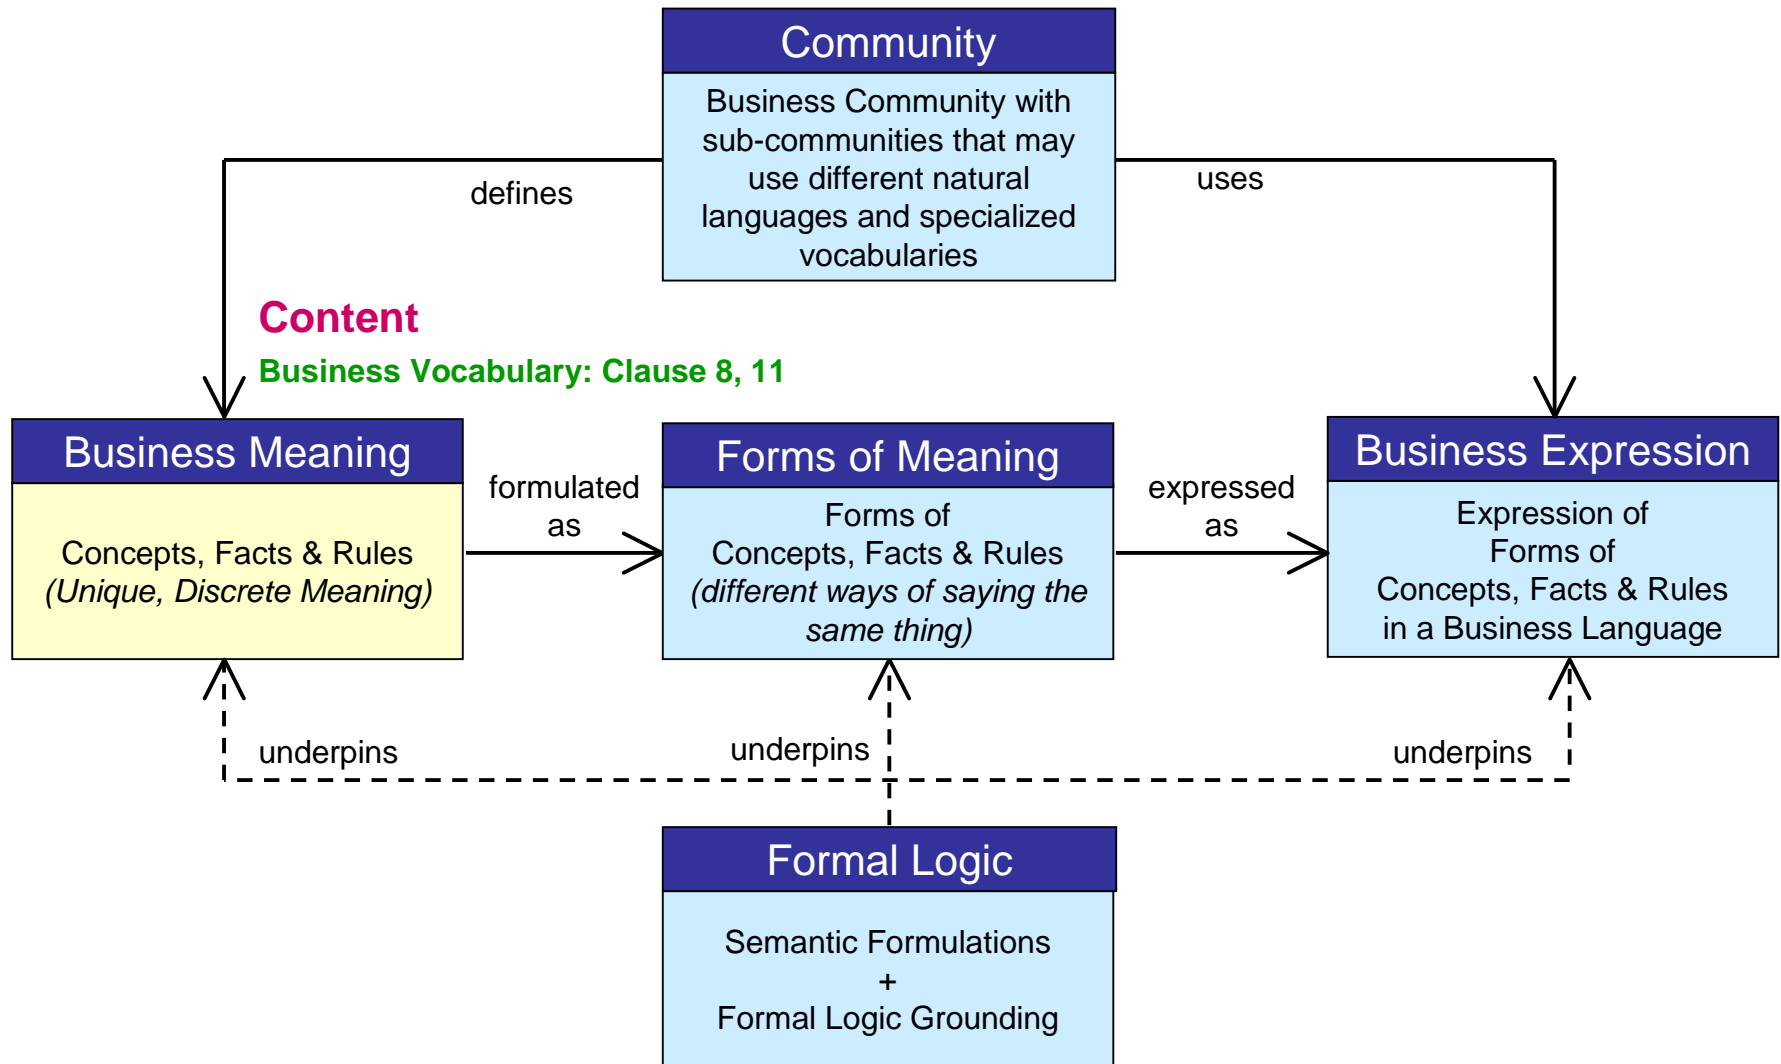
Community

Business Community with sub-communities that may use different natural languages and specialized vocabularies

defines

uses

Content

Business Vocabulary: Clause 8, 11

Business Meaning

Concepts, Facts & Rules
*(Unique, Discrete Meaning)*

formulated as

Forms of Meaning

Forms of
Concepts, Facts & Rules
*(different ways of saying the same thing)*

expressed as

Business Expression

Expression of
Forms of
Concepts, Facts & Rules
in a Business Language

underpins

underpins

underpins

Formal Logic

Semantic Formulations
+
Formal Logic Grounding